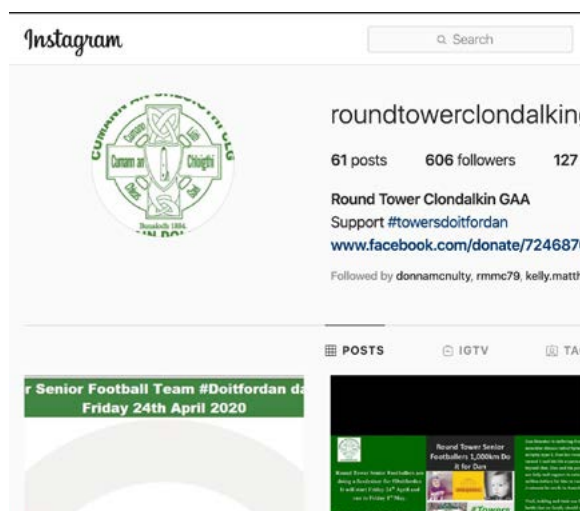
Instagram

Search

CUMANN AN CHLOIGTHIGH CLG

Cumann an Chloigthi

Dunaleadh 1884

roundtowerclondalkin

61 posts 606 followers 127

Round Tower Clondalkin GAA
Support #towersdoitfordan
www.facebook.com/donate/724687

Followed by donnamcnulty, rmmc79, kelly.matth

POSTS IGTV TA

r Senior Football Team #Doitfordan da
Friday 24th April 2020

Round Tower Senior Footballers 1,000km Do it for Dan

#Towers